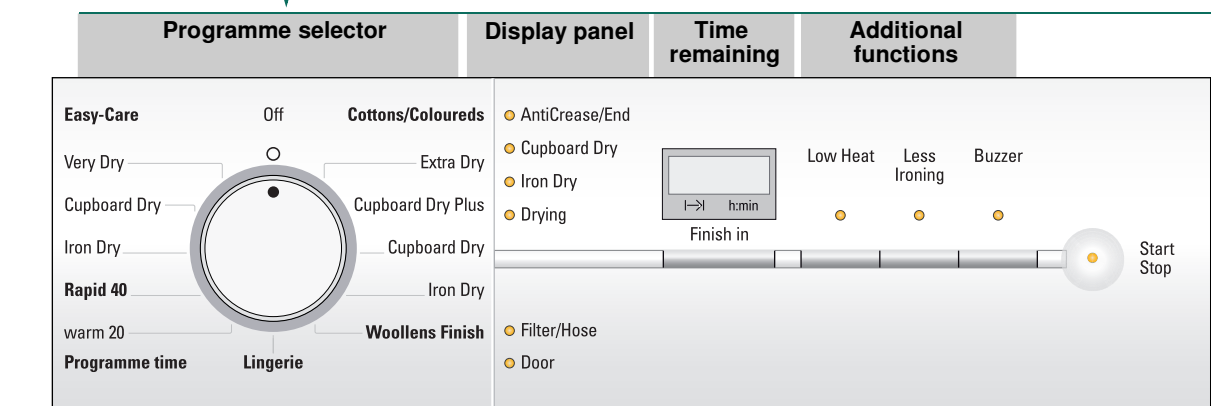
Programme selector

Display panel

Time remaining

Additional functions

Easy-Care

Off

Cottons/Coloureds

Very Dry

Extra Dry

Cupboard Dry

Cupboard Dry Plus

Iron Dry

Cupboard Dry

Rapid 40

Iron Dry

warm 20

Woollens Finish

Programme time

Lingerie

AntiCrease/End

Cupboard Dry

Iron Dry

Drying

|→| h:min

Finish in

Low Heat

Less Ironing

Buzzer

Start Stop

Filter/Hose

Door